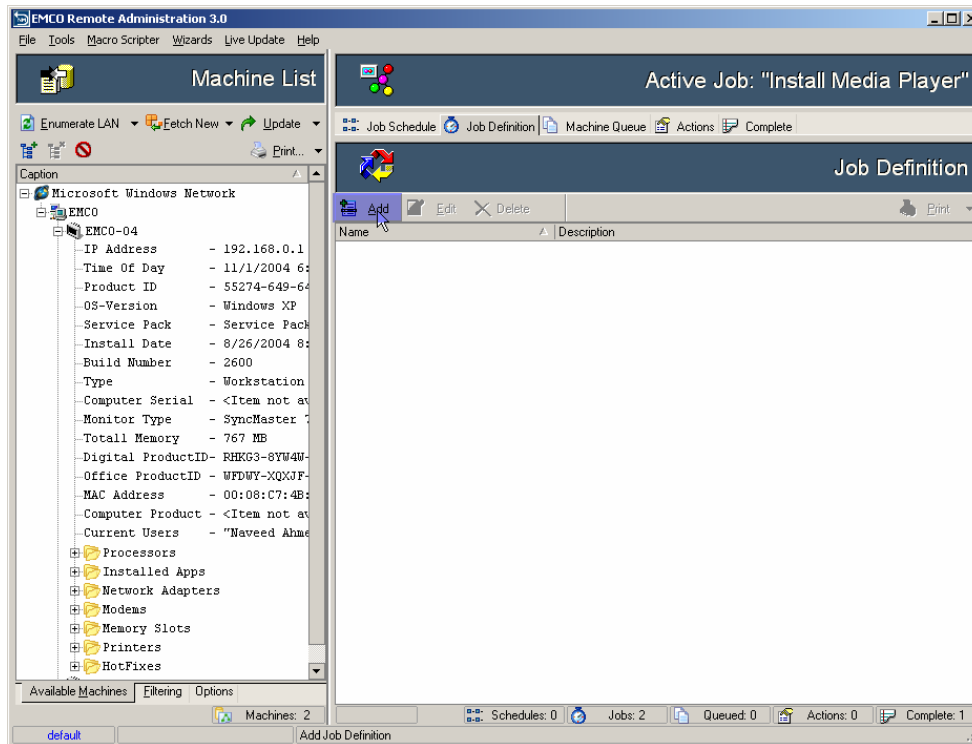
EMCO Remote Administration 3.0

File Tools Macro Scripter Wizards Live Update Help

Machine List

Enumerate LAN Fetch New Update

Print...

Caption

Microsoft Windows Network
EMCO
EMCO-04
IP Address - 192.168.0.1
Time Of Day - 11/1/2004 6:
Product ID - 55274-649-64
OS-Version - Windows XP
Service Pack - Service Pack
Install Date - 8/26/2004 8:
Build Number - 2600
Type - Workstation
Computer Serial - <Item not av
Monitor Type - SyncMaster 7
Totall Memory - 767 MB
Digital ProductID- RHKG3-8YW4W-
Office ProductID - WFDWY-XQXJF-
MAC Address - 00:08:C7:4B:
Computer Product - <Item not av
Current Users - "Naveed Ahme
Processors
Installed Apps
Network Adapters
Modems
Memory Slots
Printers
HotFixes

Available Machines Filtering Options

Machines: 2

Active Job: "Install Media Player"

Job Schedule Job Definition Machine Queue Actions Complete

Job Definition

Add Edit Delete Print

| Name | Description |
|---|---|

Schedules: 0 Jobs: 2 Queued: 0 Actions: 0 Complete: 1

default Add Job Definition